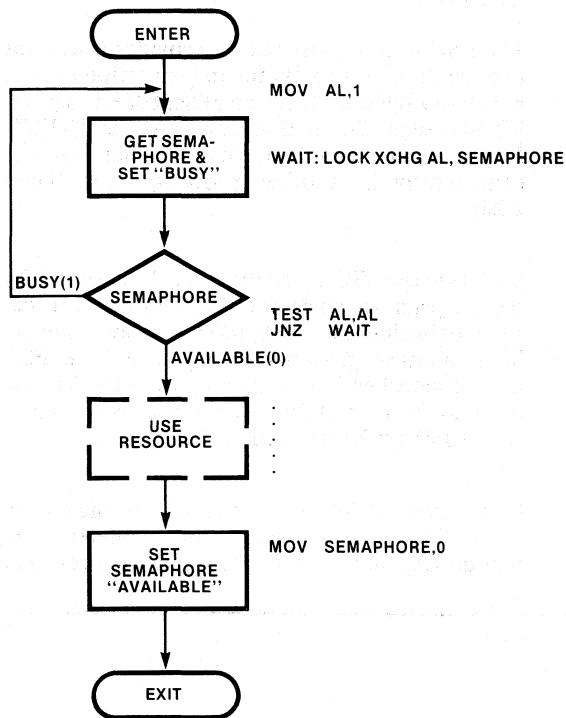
ENTER

MOV AL,1

GET SEMAPHORE & SET "BUSY"

WAIT: LOCK XCHG AL, SEMAPHORE

BUSY(1)

SEMAPHORE

TEST AL,AL
JNZ WAIT

AVAILABLE(0)

USE RESOURCE

.
.
.
.
.

SET SEMAPHORE "AVAILABLE"

MOV SEMAPHORE,0

EXIT